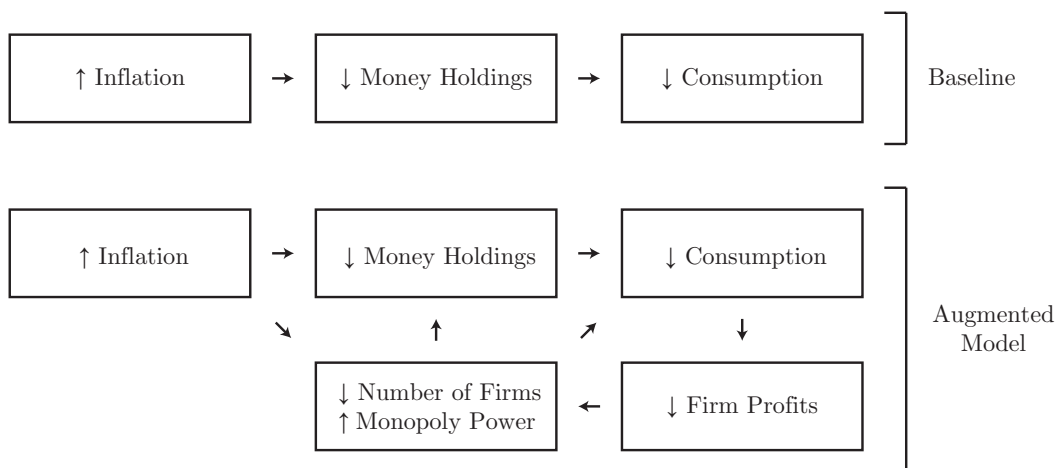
$\uparrow$ Inflation → $\downarrow$ Money Holdings → $\downarrow$ Consumption

Baseline

$\uparrow$ Inflation → $\downarrow$ Money Holdings → $\downarrow$ Consumption

$\downarrow$ Number of Firms
$\uparrow$ Monopoly Power

$\downarrow$ Firm Profits

Augmented Model